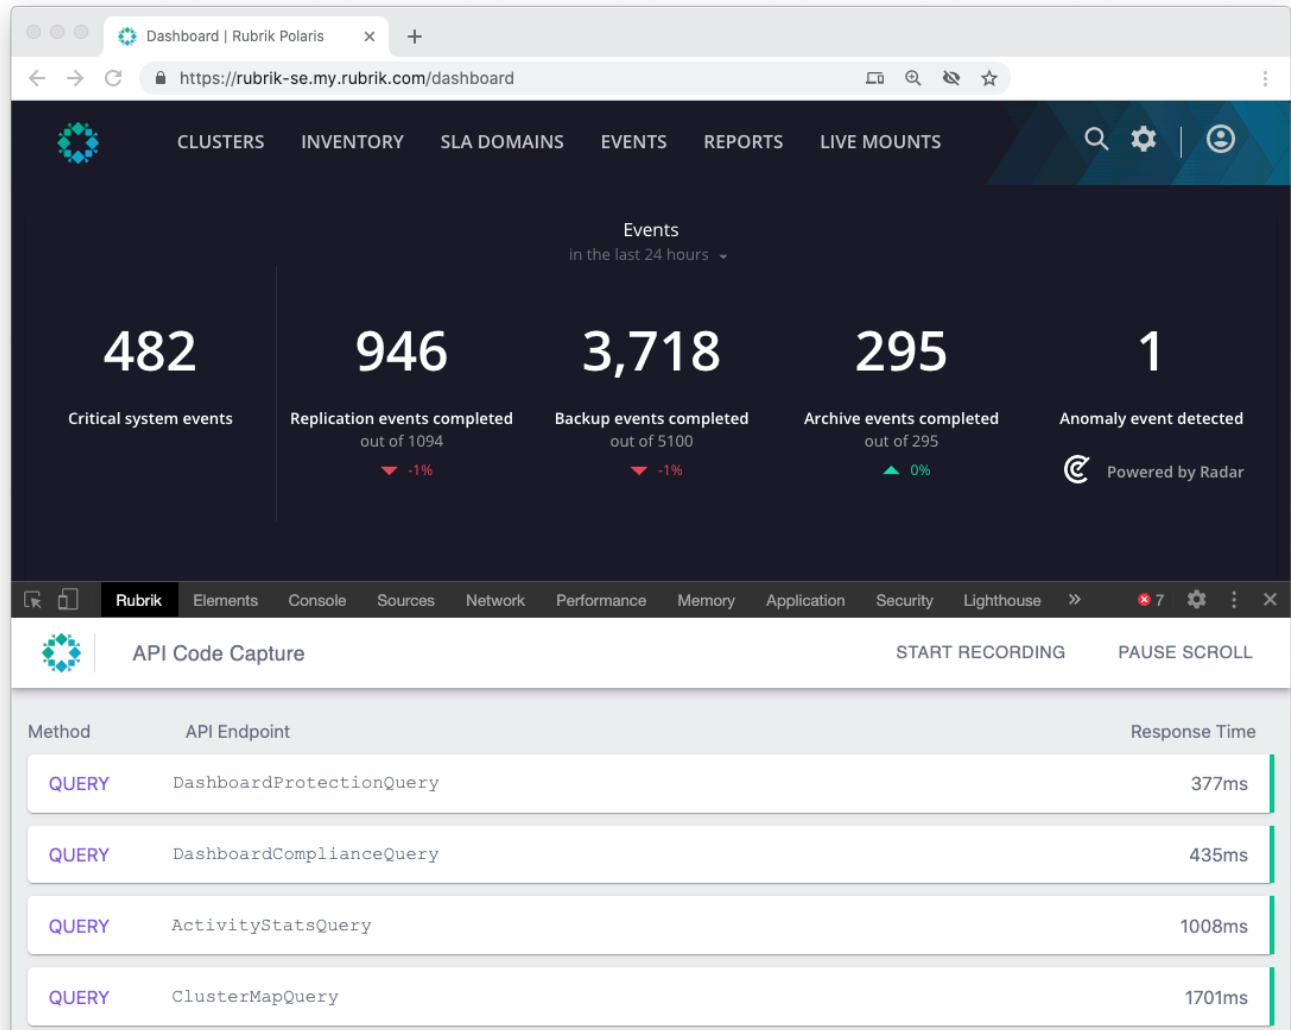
Dashboard | Rubrik Polaris ×
+
https://rubrik-se.my.rubrik.com/dashboard

CLUSTERS INVENTORY SLA DOMAINS EVENTS REPORTS LIVE MOUNTS

Events
in the last 24 hours

482
Critical system events

946
Replication events completed
out of 1094
-1%

3,718
Backup events completed
out of 5100
-1%

295
Archive events completed
out of 295
0%

1
Anomaly event detected
Powered by Radar

Rubrik Elements Console Sources Network Performance Memory Application Security Lighthouse » 7

API Code Capture START RECORDING PAUSE SCROLL

| Method | API Endpoint | Response Time |
|---|---|---|
| QUERY | DashboardProtectionQuery | 377ms |
| QUERY | DashboardComplianceQuery | 435ms |
| QUERY | ActivityStatsQuery | 1008ms |
| QUERY | ClusterMapQuery | 1701ms |